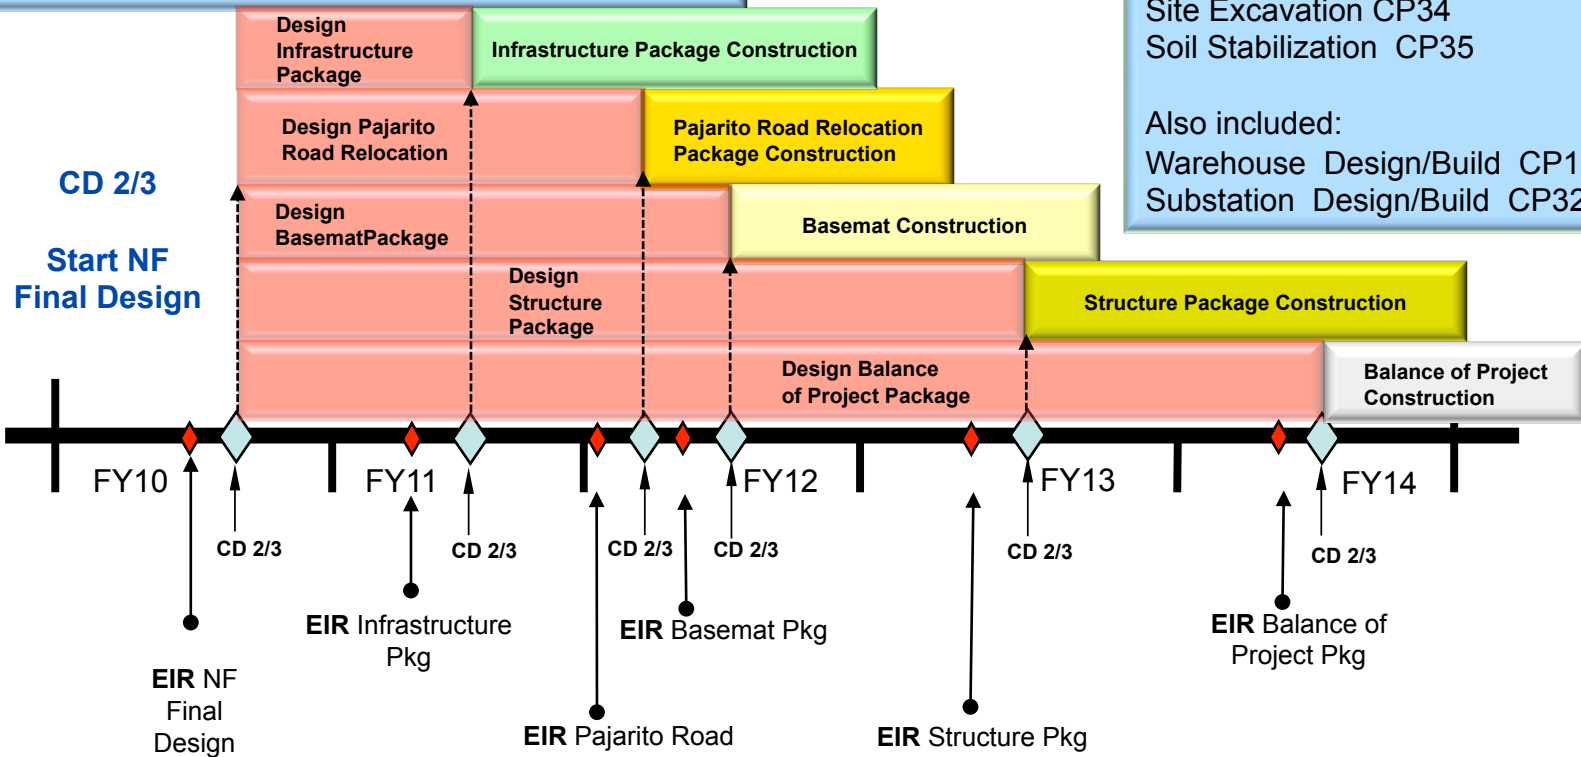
Site Excavation CP34
Soil Stabilization CP35

Also included:
Warehouse Design/Build CP1
Substation Design/Build CP32

CD 2/3

Start NF Final Design

Design Infrastructure Package

Infrastructure Package Construction

Design Pajarito Road Relocation

Pajarito Road Relocation Package Construction

Design BasematPackage

Basemat Construction

Design Structure Package

Structure Package Construction

Design Balance of Project Package

Balance of Project Construction

FY10

FY11

FY12

FY13

FY14

CD 2/3

CD 2/3

CD 2/3

CD 2/3

CD 2/3

CD 2/3

EIR Infrastructure Pkg

EIR Basemat Pkg

EIR Balance of Project Pkg

EIR NF Final Design

EIR Pajarito Road

EIR Structure Pkg